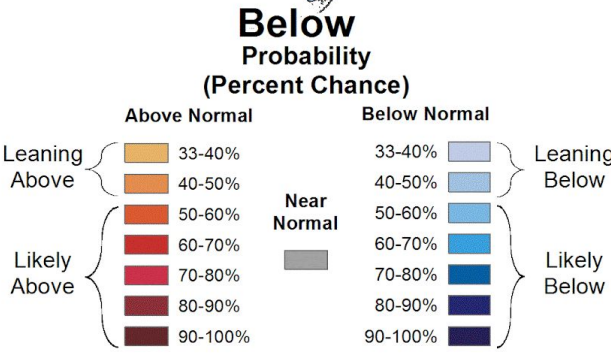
Below
Probability
(Percent Chance)

Above Normal

Leaning Above

33-40%
40-50%

Likely Above

50-60%
60-70%
70-80%
80-90%
90-100%

Near Normal

Below Normal

33-40%
40-50%

Leaning Below

50-60%
60-70%
70-80%
80-90%
90-100%

Likely Below